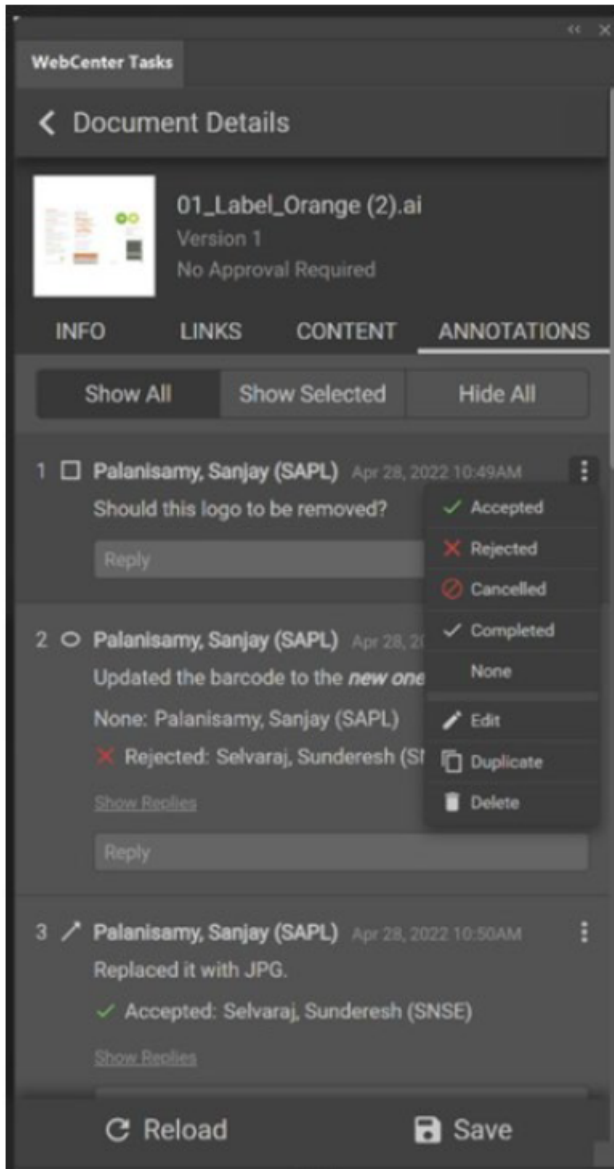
WebCenter Tasks

Document Details

01_Label_Orange (2).ai
Version 1
No Approval Required

INFO LINKS CONTENT ANNOTATIONS

Show All | Show Selected | Hide All

1 Palanisamy, Sanjay (SAPL) Apr 28, 2022 10:49AM
Should this logo to be removed?
Reply

Accepted
Rejected
Cancelled
Completed
None
Edit
Duplicate
Delete

2 Palanisamy, Sanjay (SAPL) Apr 28, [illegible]
Updated the barcode to the *new one* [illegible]
None: Palanisamy, Sanjay (SAPL)
Rejected: Selvaraj, Sunderesh (S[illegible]
Show Replies
Reply

3 Palanisamy, Sanjay (SAPL) Apr 28, 2022 10:50AM
Replaced it with JPG.
Accepted: Selvaraj, Sunderesh (SNSE)
Show Replies

Reload Save